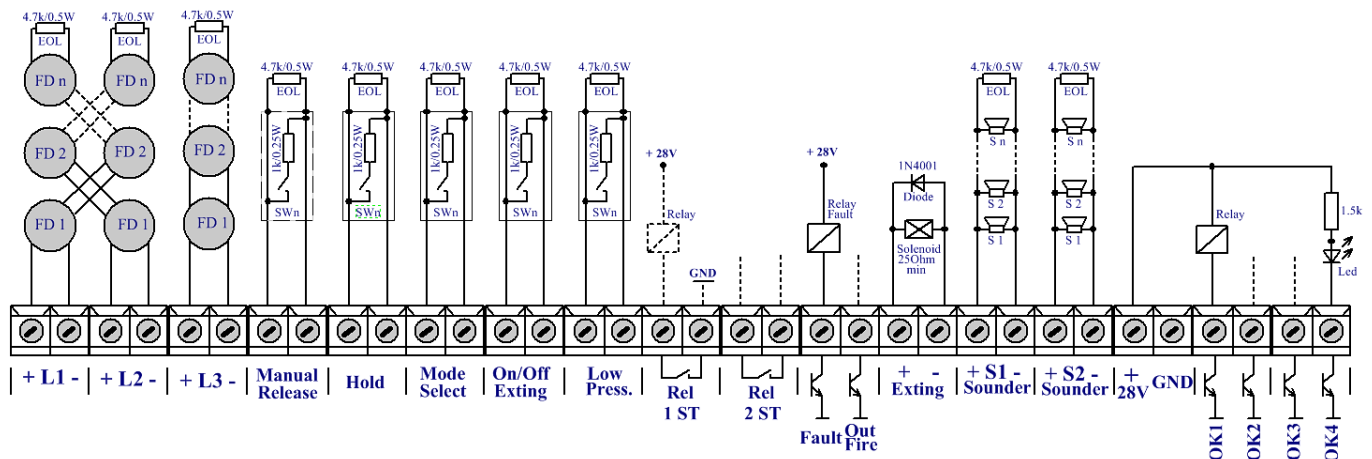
4.7k/0.5W
EOL
FD n
FD 2
FD 1
4.7k/0.5W
EOL
FD n
FD 2
FD 1
4.7k/0.5W
EOL
FD n
FD 2
FD 1
4.7k/0.5W
EOL
1k/0.25W
SWn
4.7k/0.5W
EOL
1k/0.25W
SWn
4.7k/0.5W
EOL
1k/0.25W
SWn
4.7k/0.5W
EOL
1k/0.25W
SWn
4.7k/0.5W
EOL
1k/0.25W
SWn
+ 28V
Relay
GND
+ 28V
Relay
Fault
1N4001
Diode
Solenoid
25Ohm
min
4.7k/0.5W
EOL
S n
S 2
S 1
4.7k/0.5W
EOL
S n
S 2
S 1
Relay
1.5k
Led

+ L1 -
+ L2 -
+ L3 -
Manual Release
Hold
Mode Select
On/Off Exting
Low Press.
Rel 1 ST
Rel 2 ST
Fault
Out Fire
+ -
Exting
+ S1 -
Sounder
+ S2 -
Sounder
+ 28V
GND
OK1
OK2
OK3
OK4